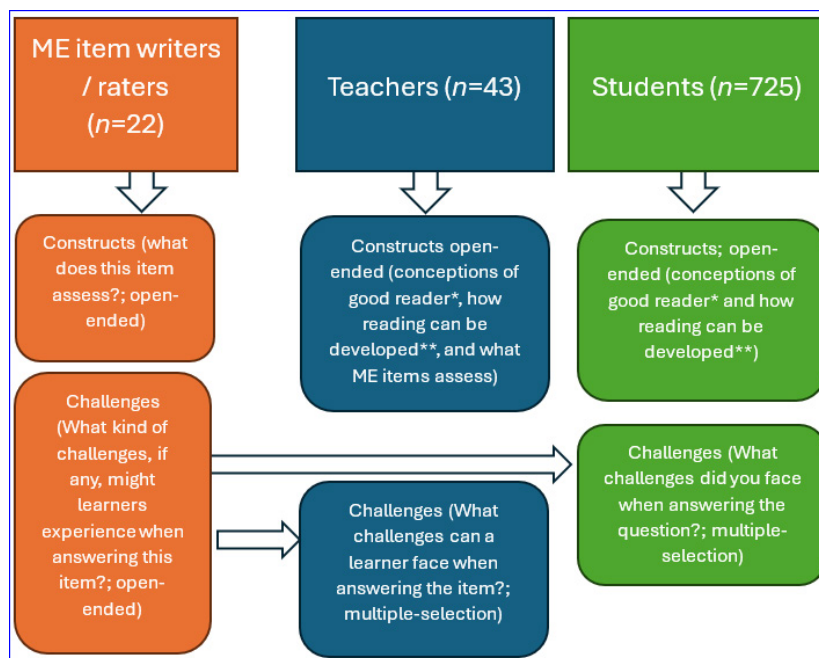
ME item writers / raters ($n$=22)

Teachers ($n$=43)

Students ($n$=725)

Constructs (what does this item assess?; open-ended)

Constructs open-ended (conceptions of good reader*, how reading can be developed**, and what ME items assess)

Constructs; open-ended (conceptions of good reader* and how reading can be developed**)

Challenges (What kind of challenges, if any, might learners experience when answering this item?; open-ended)

Challenges (What challenges did you face when answering the question?; multiple-selection)

Challenges (What challenges can a learner face when answering the item?; multiple-selection)